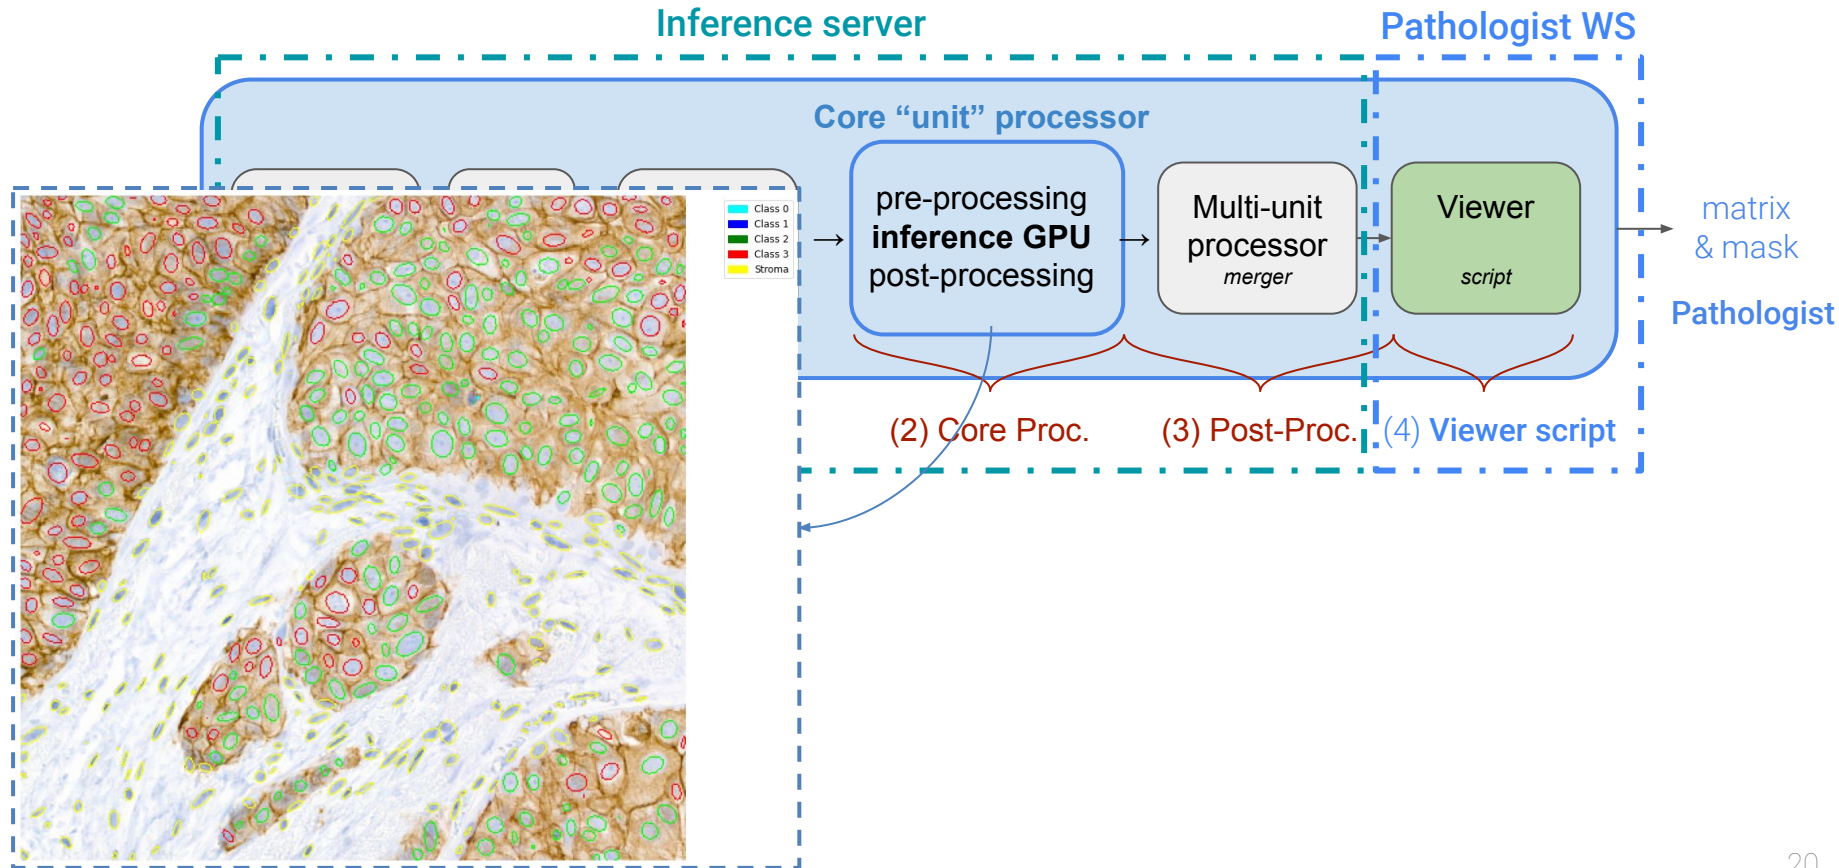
Inference server

Pathologist WS

Core “unit” processor

Class 0
Class 1
Class 2
Class 3
Stroma

pre-processing
inference GPU
post-processing

Multi-unit processor
merger

Viewer
script

matrix & mask

Pathologist

(2) Core Proc.

(3) Post-Proc.

(4) Viewer script

20